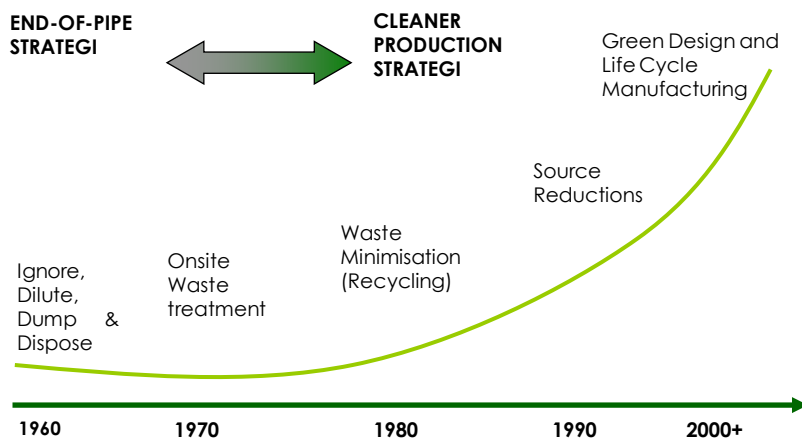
END-OF-PIPE STRATEGI

CLEANER PRODUCTION STRATEGI

Green Design and Life Cycle Manufacturing

Source Reductions

Waste Minimisation (Recycling)

Onsite Waste treatment

Ignore, Dilute, Dump & Dispose

1960

1970

1980

1990

2000+